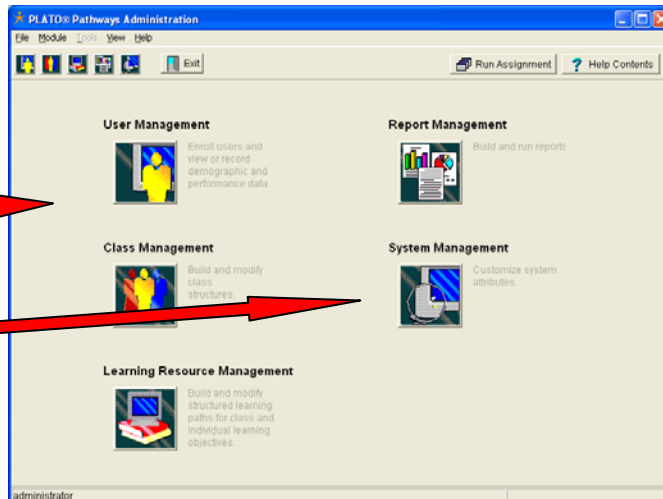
PLATO® Pathways Administration

File Module Tools View Help

Exit

Run Assignment

Help Contents

User Management

Enroll users and view or record demographic and performance data.

Report Management

Build and run reports.

Class Management

Build and modify class structures.

System Management

Customize system attributes.

Learning Resource Management

Build and modify structured learning paths for class and individual learning objectives.

administrator